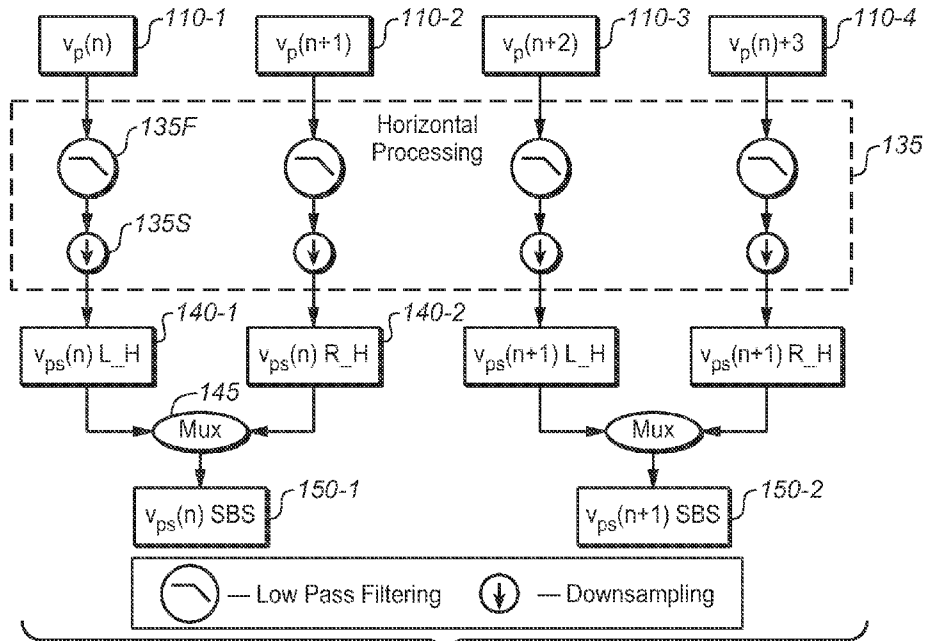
$v_p(n)$ 110-1
$v_p(n+1)$ 110-2
$v_p(n+2)$ 110-3
$v_p(n)+3$ 110-4

Horizontal Processing
135F
135S
135

$v_{ps}(n)$ L_H 140-1
$v_{ps}(n)$ R_H 140-2
$v_{ps}(n+1)$ L_H
$v_{ps}(n+1)$ R_H

145
Mux
Mux

$v_{ps}(n)$ SBS 150-1
$v_{ps}(n+1)$ SBS 150-2

— Low Pass Filtering — Downsampling